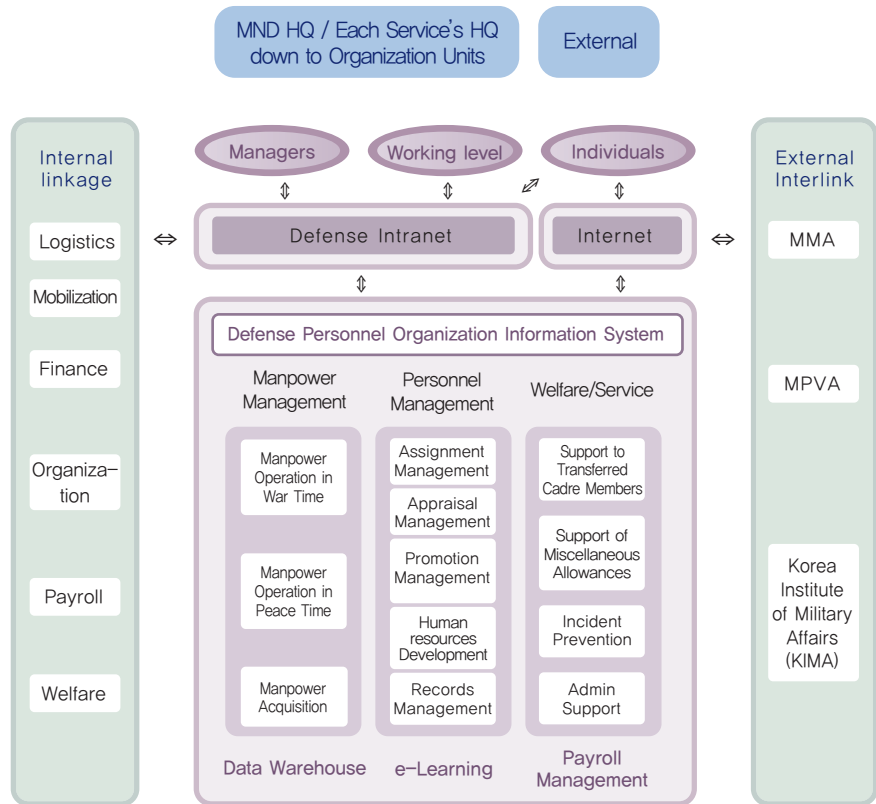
MND HQ / Each Service's HQ down to Organization Units

External

Internal linkage

Logistics

Mobilization

Finance

Organization

Payroll

Welfare

Managers

Working level

Individuals

Defense Intranet

Internet

External Interlink

MMA

MPVA

Korea Institute of Military Affairs (KIMA)

Defense Personnel Organization Information System

Manpower Management

Personnel Management

Welfare/Service

Manpower Operation in War Time

Manpower Operation in Peace Time

Manpower Acquisition

Assignment Management

Appraisal Management

Promotion Management

Human resources Development

Records Management

Support to Transferred Cadre Members

Support of Miscellaneous Allowances

Incident Prevention

Admin Support

Data Warehouse

e-Learning

Payroll Management